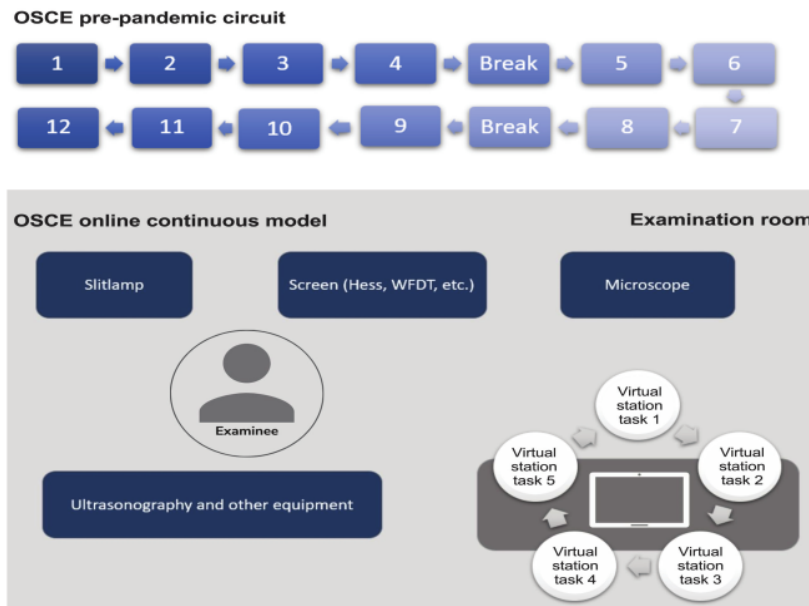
OSCE pre-pandemic circuit

1
2
3
4
Break
5
6
7
8
Break
9
10
11
12

OSCE online continuous model

Examination room

Slitlamp

Screen (Hess, WFDT, etc.)

Microscope

Examinee

Ultrasonography and other equipment

Virtual station task 1

Virtual station task 2

Virtual station task 3

Virtual station task 4

Virtual station task 5